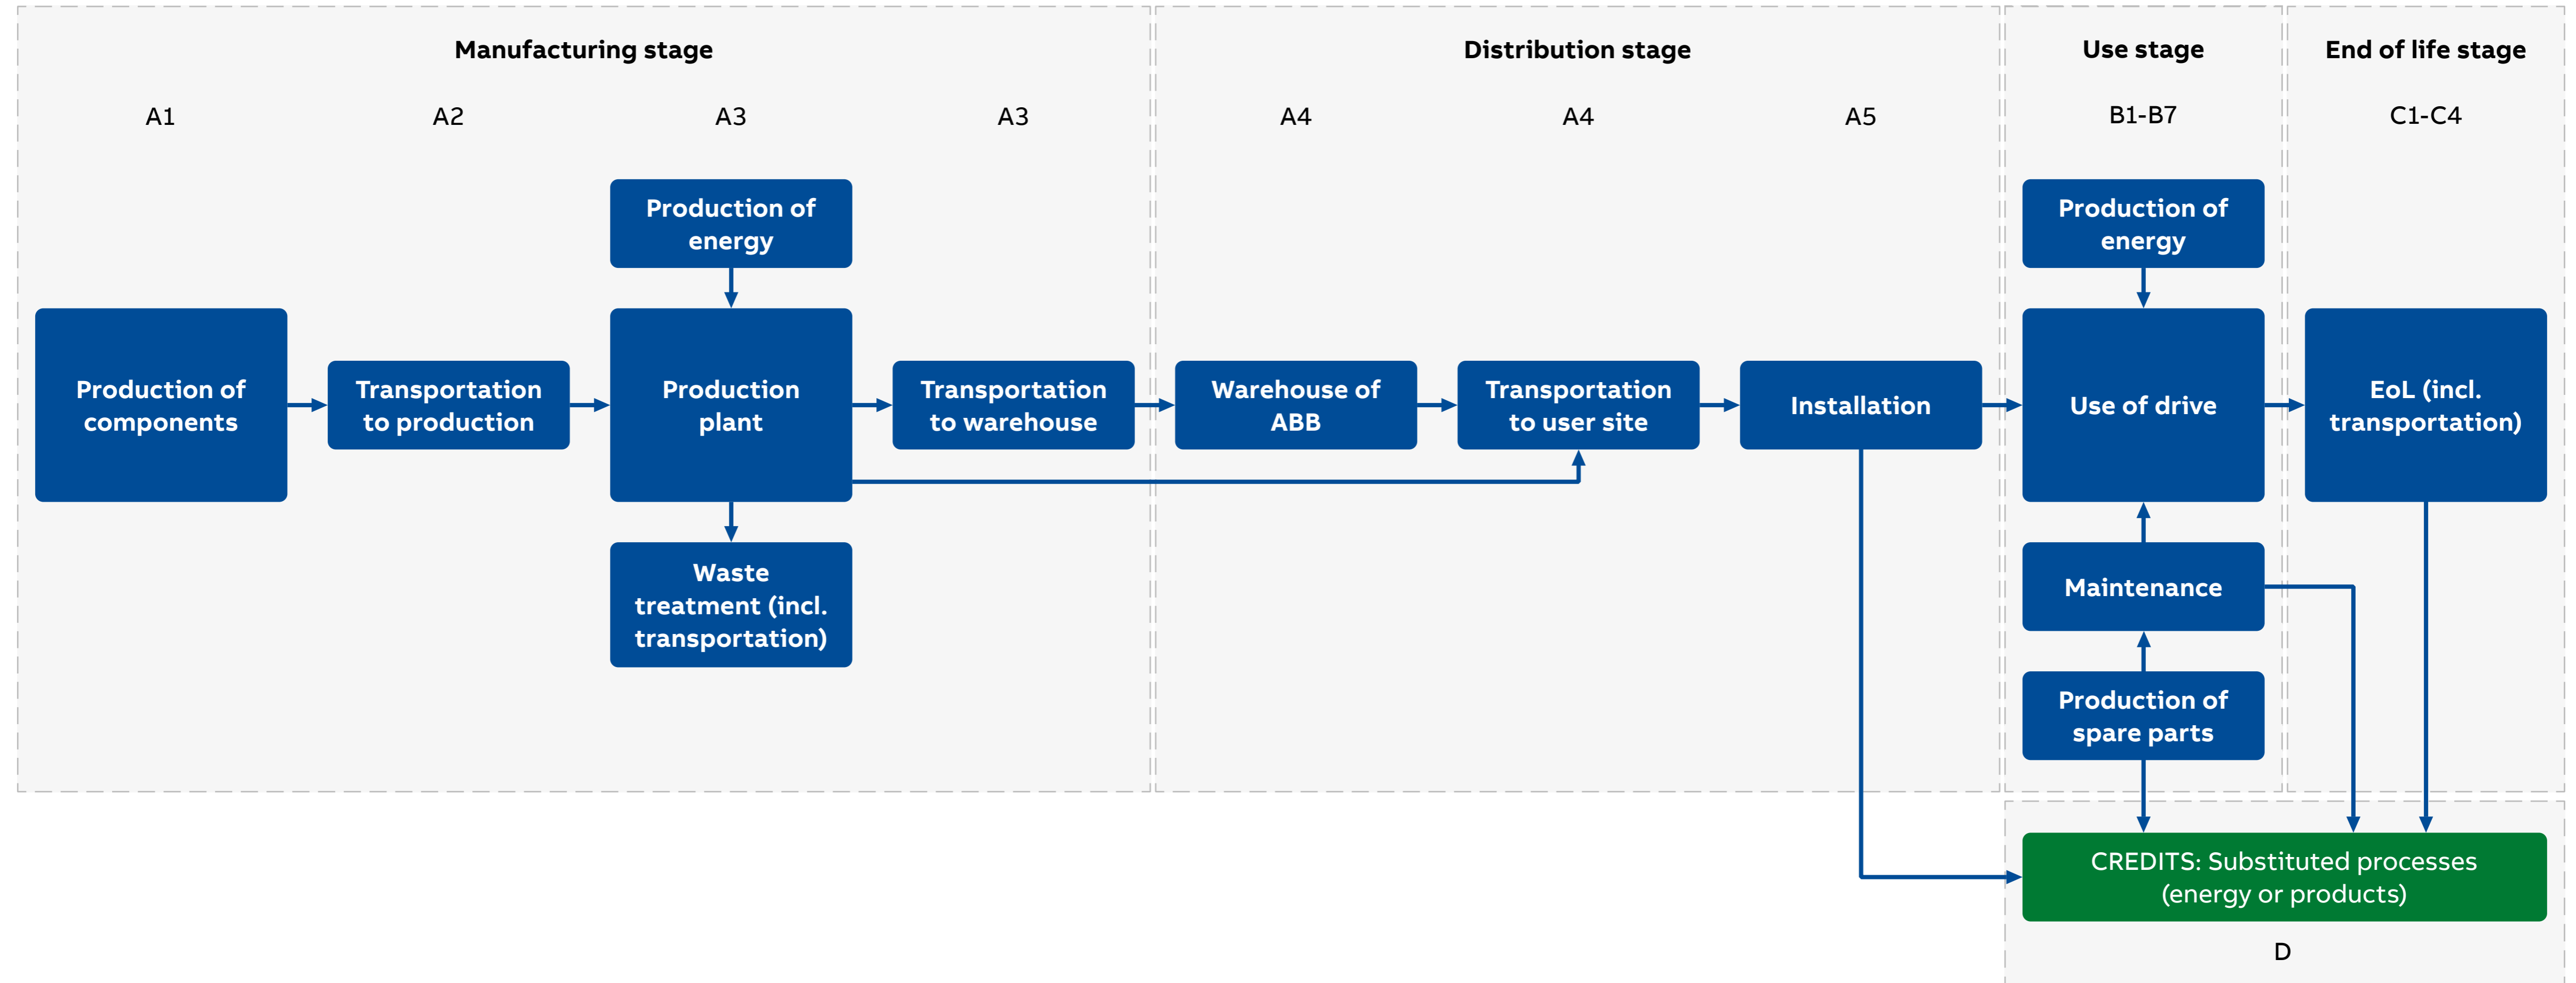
Manufacturing stage

A1

A2

A3

A3

Distribution stage

A4

A4

A5

Use stage

B1-B7

End of life stage

C1-C4

Production of energy

Production of components

Transportation to production

Production plant

Transportation to warehouse

Warehouse of ABB

Transportation to user site

Installation

Production of energy

Use of drive

EoL (incl. transportation)

Waste treatment (incl. transportation)

Maintenance

Production of spare parts

CREDITS: Substituted processes (energy or products)

D